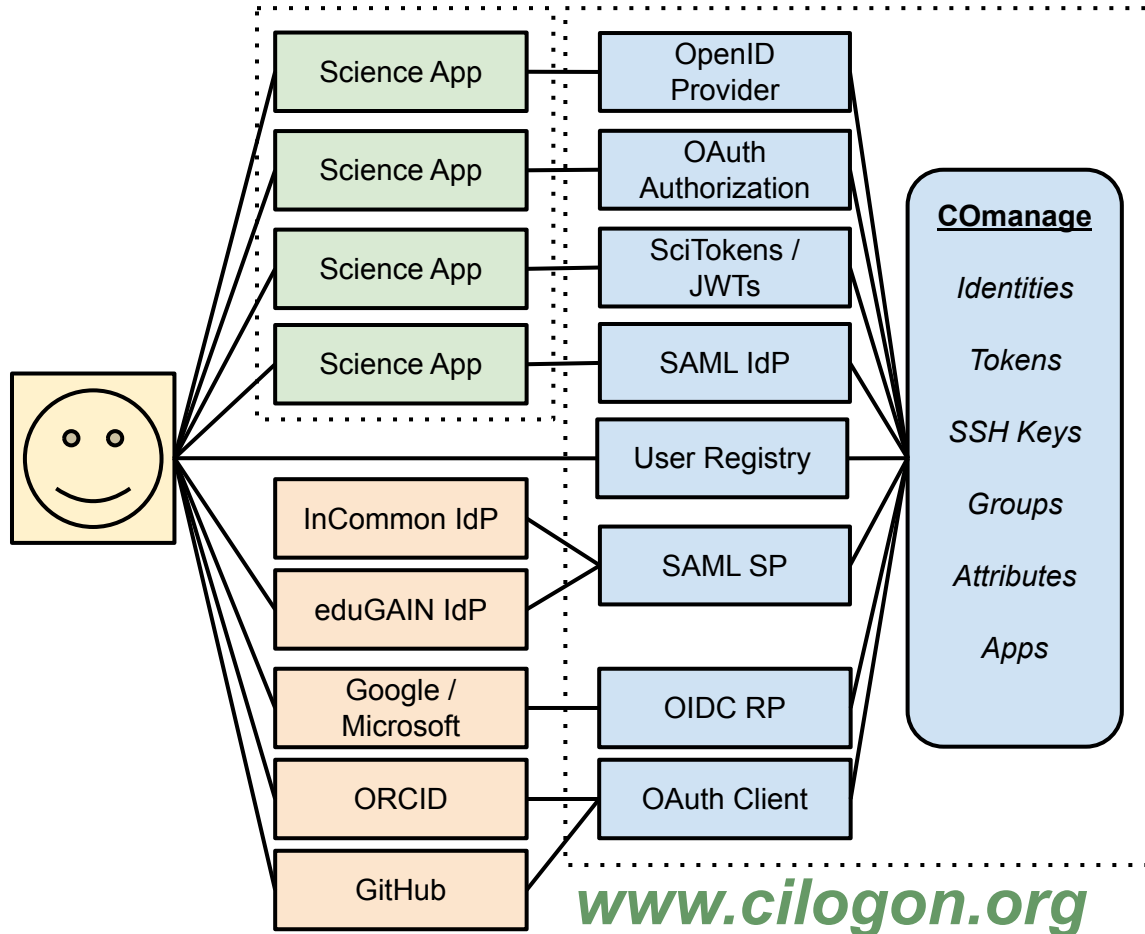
Science App

Science App

Science App

Science App

OpenID Provider

OAuth Authorization

SciTokens / JWTs

SAML IdP

User Registry

InCommon IdP

eduGAIN IdP

SAML SP

Google / Microsoft

OIDC RP

ORCID

OAuth Client

GitHub

COmanage

Identities

Tokens

SSH Keys

Groups

Attributes

Apps

www.cilogon.org